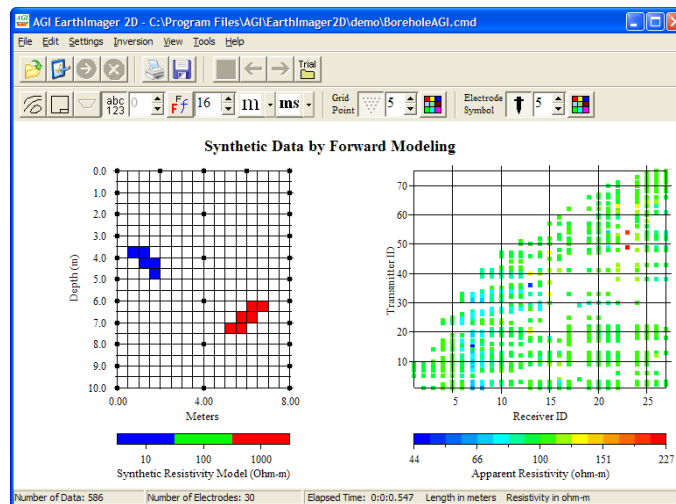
AGI EarthImager 2D - C:\Program Files\AGI\EarthImager2D\demo\BoreholeAGI.cmd

File Edit Settings Inversion View Tools Help

Trial

abc 123 0 16 m ms Grid Point 5 Electrode Symbol 5

Synthetic Data by Forward Modeling

0.0
1.0
2.0
3.0
4.0
5.0
6.0
7.0
8.0
9.0
10.0

Depth (m)

0.00 4.00 8.00
Meters

10 100 1000
Synthetic Resistivity Model (Ohm-m)

70
60
50
40
30
20
10

Transmitter ID

5 10 15 20 25
Receiver ID

44 66 100 151 227
Apparent Resistivity (ohm-m)

Number of Data: 586 | Number of Electrodes: 30 | Elapsed Time: 0:0:0.547 | Length in meters | Resistivity in ohm-m